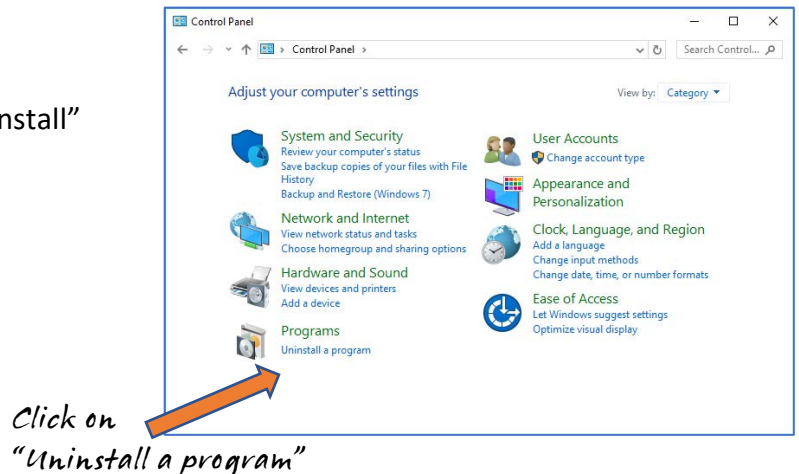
nstall"

Control Panel

Control Panel >

Search Control...

Adjust your computer's settings

View by: Category ▾

System and Security
Review your computer's status
Save backup copies of your files with File History
Backup and Restore (Windows 7)

Network and Internet
View network status and tasks
Choose homegroup and sharing options

Hardware and Sound
View devices and printers
Add a device

Programs
Uninstall a program

User Accounts
Change account type

Appearance and Personalization

Clock, Language, and Region
Add a language
Change input methods
Change date, time, or number formats

Ease of Access
Let Windows suggest settings
Optimize visual display

Click on "Uninstall a program"